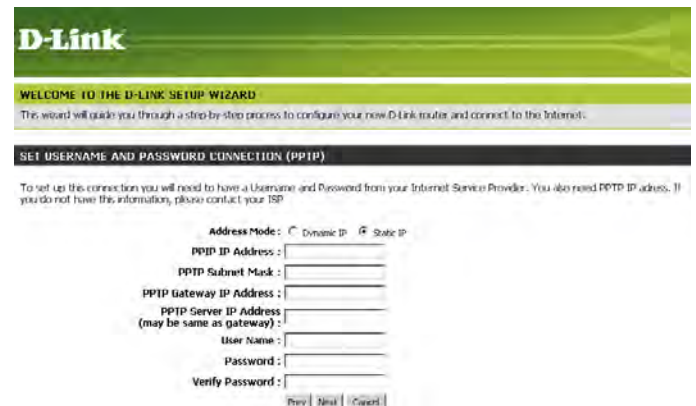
D-Link

WELCOME TO THE D-LINK SETUP WIZARD

This wizard will guide you through a step-by-step process to configure your new D-Link router and connect to the Internet.

SET USERNAME AND PASSWORD CONNECTION (PPTP)

To set up this connection you will need to have a Username and Password from your Internet Service Provider. You also need PPTP IP adress. If you do not have this information, please contact your ISP

Address Mode : Dynamic IP Static IP

PPTP IP Address :

PPTP Subnet Mask :

PPTP Gateway IP Address :

PPTP Server IP Address (may be same as gateway) :

User Name :

Password :

Verify Password :

Prev Next Cancel